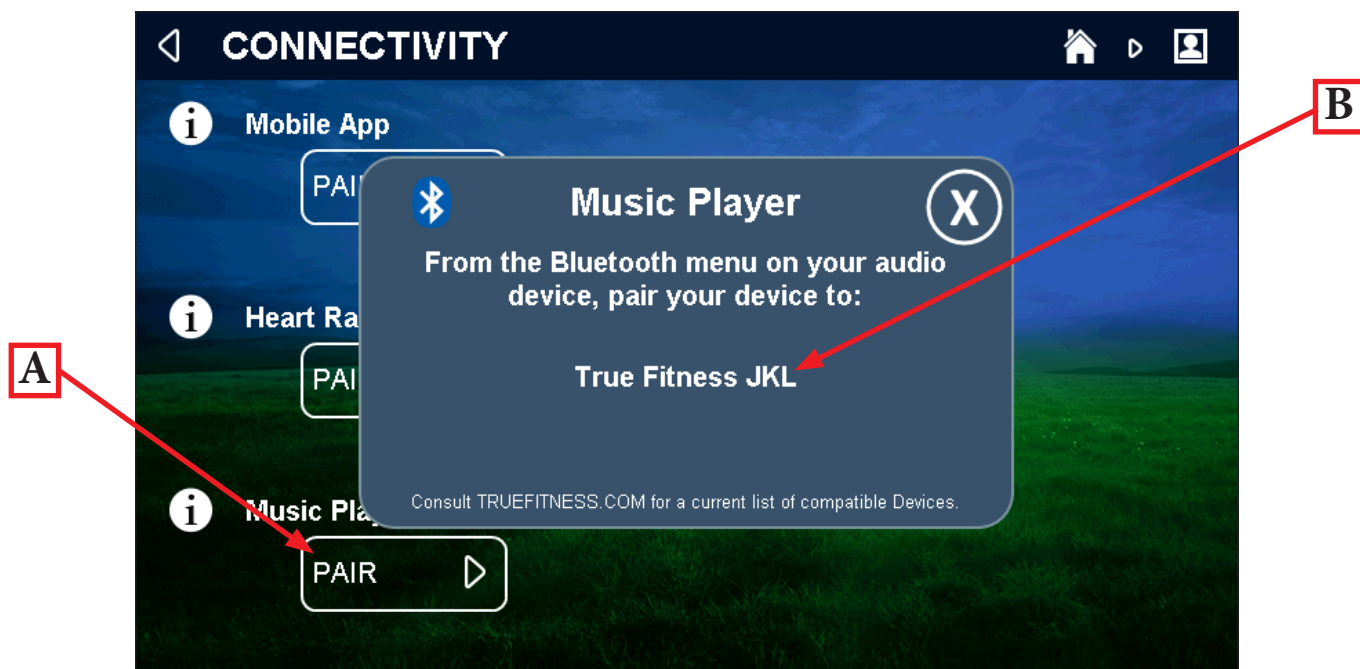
CONNECTIVITY

Mobile App

PAI

Heart Ra

PAI

Music Pla

PAIR

Music Player

X

From the Bluetooth menu on your audio device, pair your device to:

True Fitness JKL

Consult TRUEFITNESS.COM for a current list of compatible Devices.

A

B